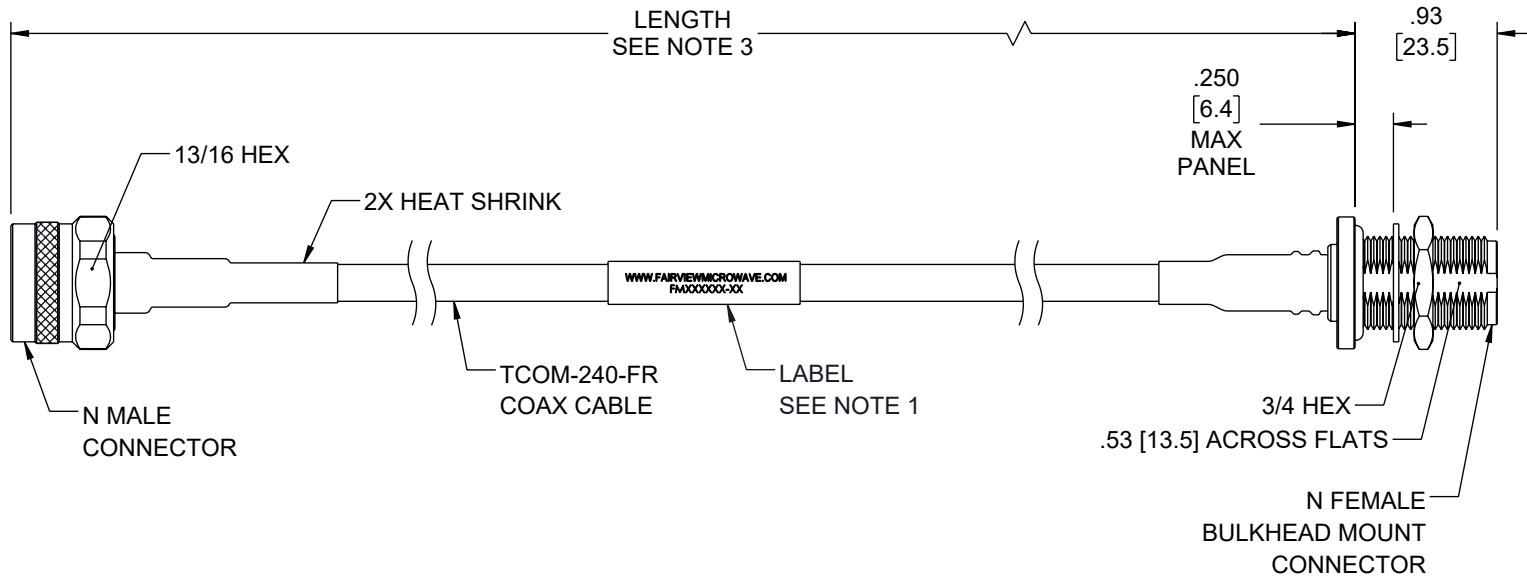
LENGTH
SEE NOTE 3

.93
[23.5]

.250
[6.4]
MAX
PANEL

13/16 HEX

2X HEAT SHRINK

WWW.FAIRVIEWMICROWAVE.COM
FMXXXXXX-XX

N MALE
CONNECTOR

TCOM-240-FR
COAX CABLE

LABEL
SEE NOTE 1

3/4 HEX

.53 [13.5] ACROSS FLATS

N FEMALE
BULKHEAD MOUNT
CONNECTOR